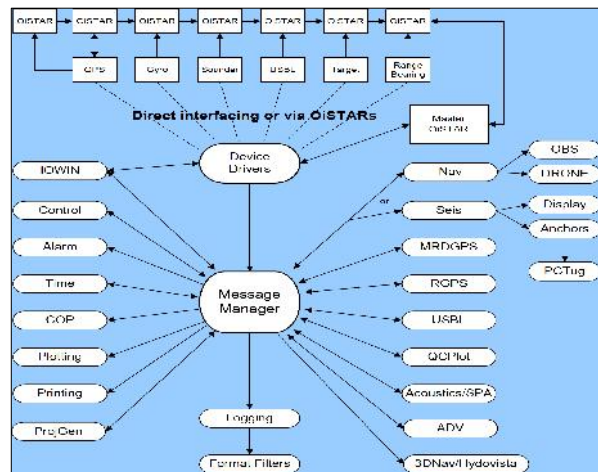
OiSTAR
OiSTAR
OiSTAR
OiSTAR
OiSTAR
OiSTAR
OiSTAR

GPS
Gyro
Sounder
USBL
Target
Range Bearing

Direct interfacing or via OiSTARs

Master OiSTAR

Device Drivers

IOWIN
Control
Alarm
Time
COP
Plotting
Printing
ProjGen

Message Manager

Logging
Format Filters

Nav
or
Seis
OBS
DRONE
Display
Anchors
PCTug
MRDGPS
RGPS
USBL
QCPlot
Acoustics/SPA
ADV
3DNav/Hydovista